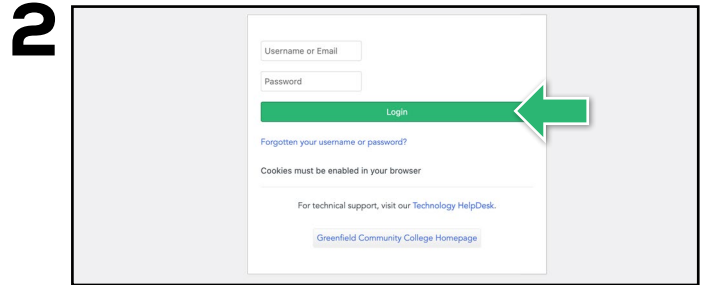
2

Username or Email

Password

Login

Forgotten your username or password?

Cookies must be enabled in your browser

For technical support, visit our Technology HelpDesk.

Greenfield Community College Homepage